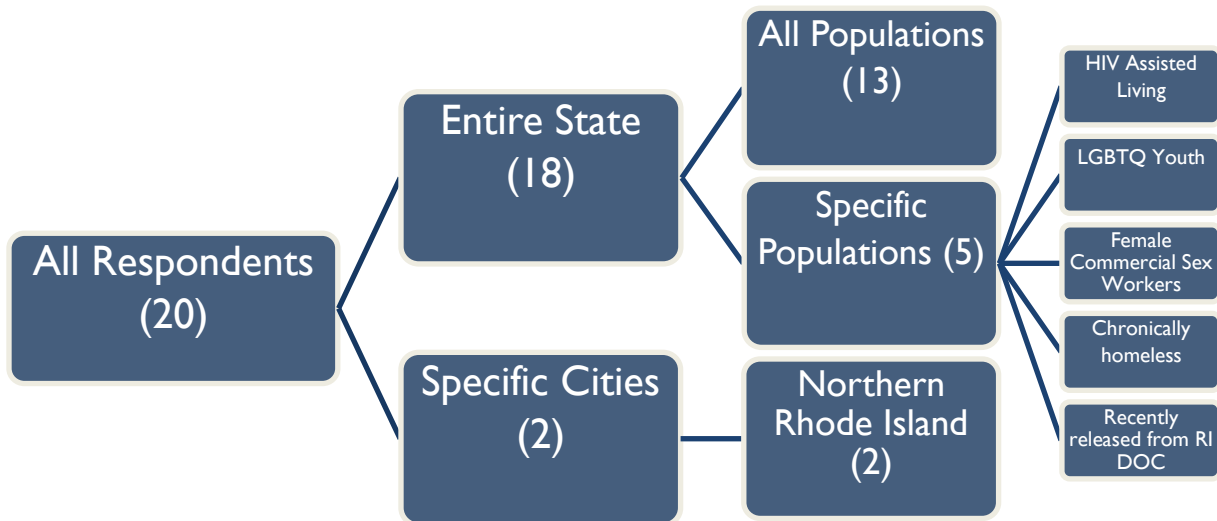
All Respondents (20)

Entire State (18)

Specific Cities (2)

All Populations (13)

Specific Populations (5)

Northern Rhode Island (2)

HIV Assisted Living

LGBTQ Youth

Female Commercial Sex Workers

Chronically homeless

Recently released from RI DOC